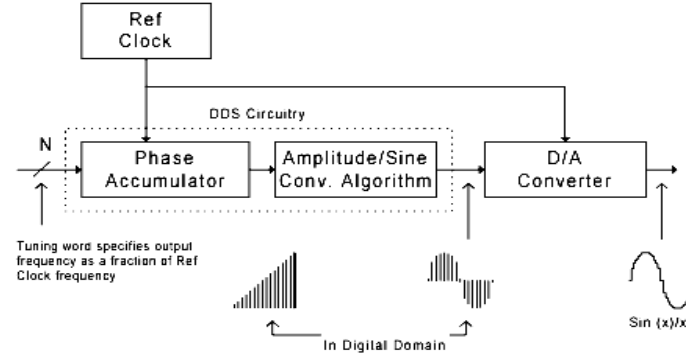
Ref Clock

DDS Circuitry

N

Phase Accumulator

Amplitude/Sine Conv. Algorithm

D/A Converter

Tuning word specifies output frequency as a fraction of Ref Clock frequency

In Digital Domain

Sin (x)/x